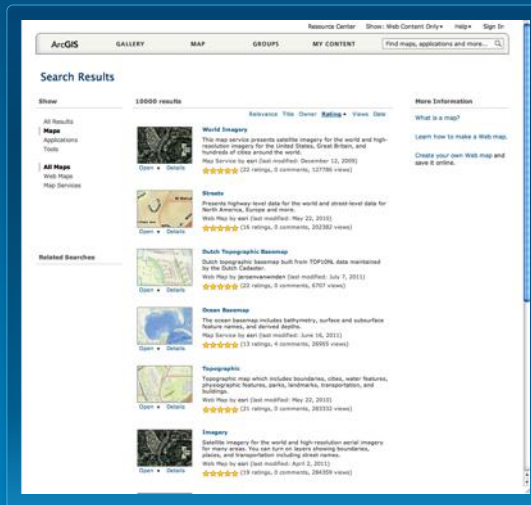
Resource Center Show: Web Content Only ▾ Help ▾ Sign In

ArcGIS GALLERY MAP GROUPS MY CONTENT Find maps, applications and more...

Search Results

Show

All Results
Maps
Applications
Tools

All Maps
Web Maps
Map Services

Related Searches

10000 results

Relevance Title Owner Rating ▾ Views Date

World Imagery
This map service presents satellite imagery for the world and high-resolution imagery for the United States, Great Britain, and hundreds of cities around the world.
Map Service by esri (last modified: December 12, 2009)
(22 ratings, 0 comments, 127786 views)
Open ▾ Details

Streets
Presents highway-level data for the world and street-level data for North America, Europe and more.
Web Map by esri (last modified: May 22, 2010)
(16 ratings, 0 comments, 202382 views)
Open ▾ Details

Dutch Topographic Basemap
Dutch topographic basemap built from TOP10NL data maintained by the Dutch Cadaster.
Web Map by jensenvanwinden (last modified: July 7, 2011)
(22 ratings, 0 comments, 6707 views)
Open ▾ Details

Ocean Basemap
The ocean basemap includes bathymetry, surface and subsurface feature names, and derived depths.
Map Service by esri (last modified: June 16, 2011)
(13 ratings, 4 comments, 26905 views)
Open ▾ Details

Topographic
Topographic map which includes boundaries, cities, water features, physiographic features, parks, landmarks, transportation, and buildings.
Web Map by esri (last modified: May 22, 2010)
(21 ratings, 0 comments, 283332 views)
Open ▾ Details

Imagery
Satellite imagery for the world and high-resolution aerial imagery for many areas. You can turn on layers showing boundaries, places, and transportation including street names.
Web Map by esri (last modified: April 2, 2011)
(19 ratings, 0 comments, 284309 views)
Open ▾ Details

More Information

What is a map?

Learn how to make a Web map.

Create your own Web map and save it online.